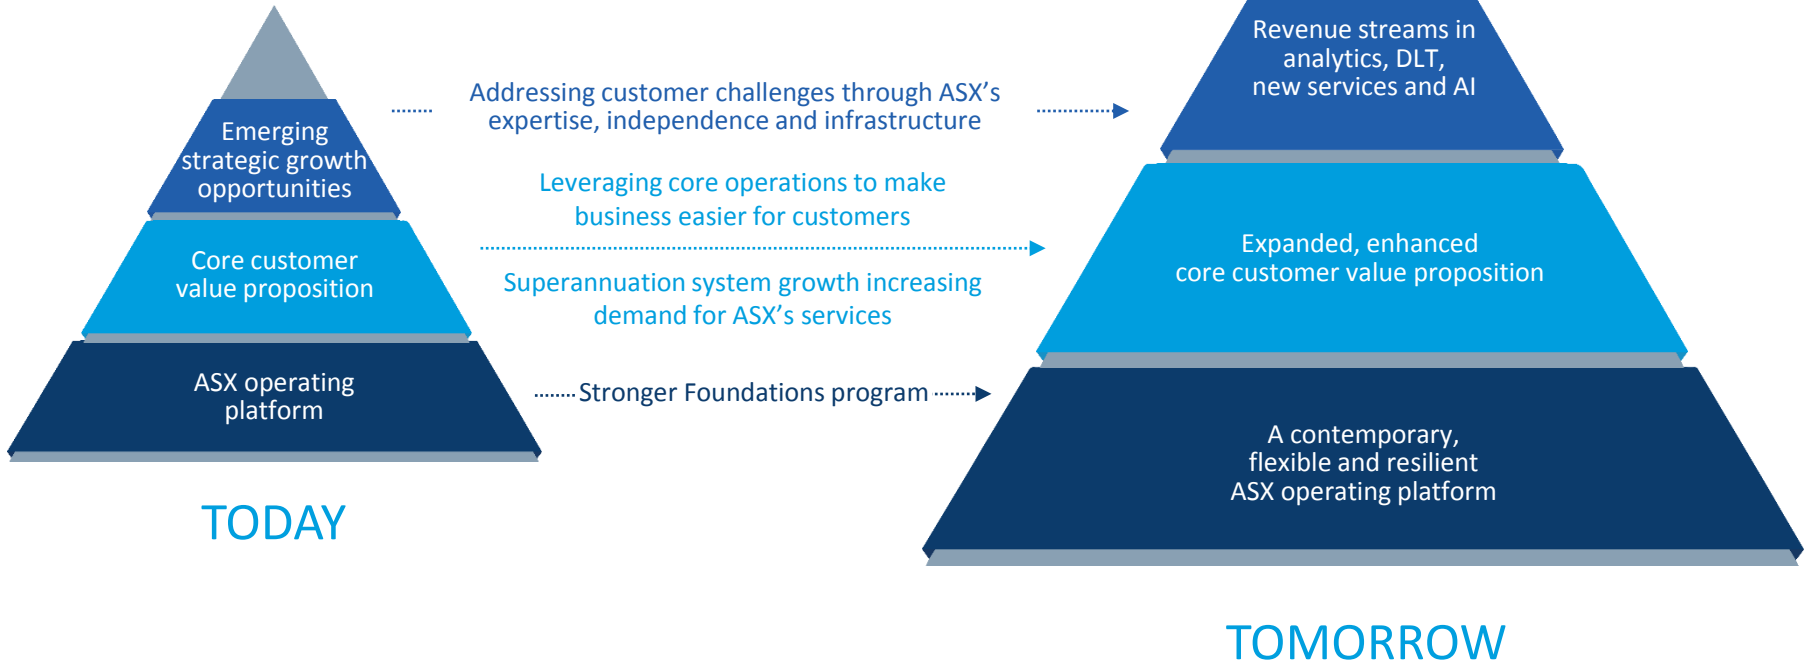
Emerging strategic growth opportunities

Core customer value proposition

ASX operating platform

TODAY

Addressing customer challenges through ASX's expertise, independence and infrastructure

Leveraging core operations to make business easier for customers

Superannuation system growth increasing demand for ASX's services

Stronger Foundations program

Revenue streams in analytics, DLT, new services and AI

Expanded, enhanced core customer value proposition

A contemporary, flexible and resilient ASX operating platform

TOMORROW